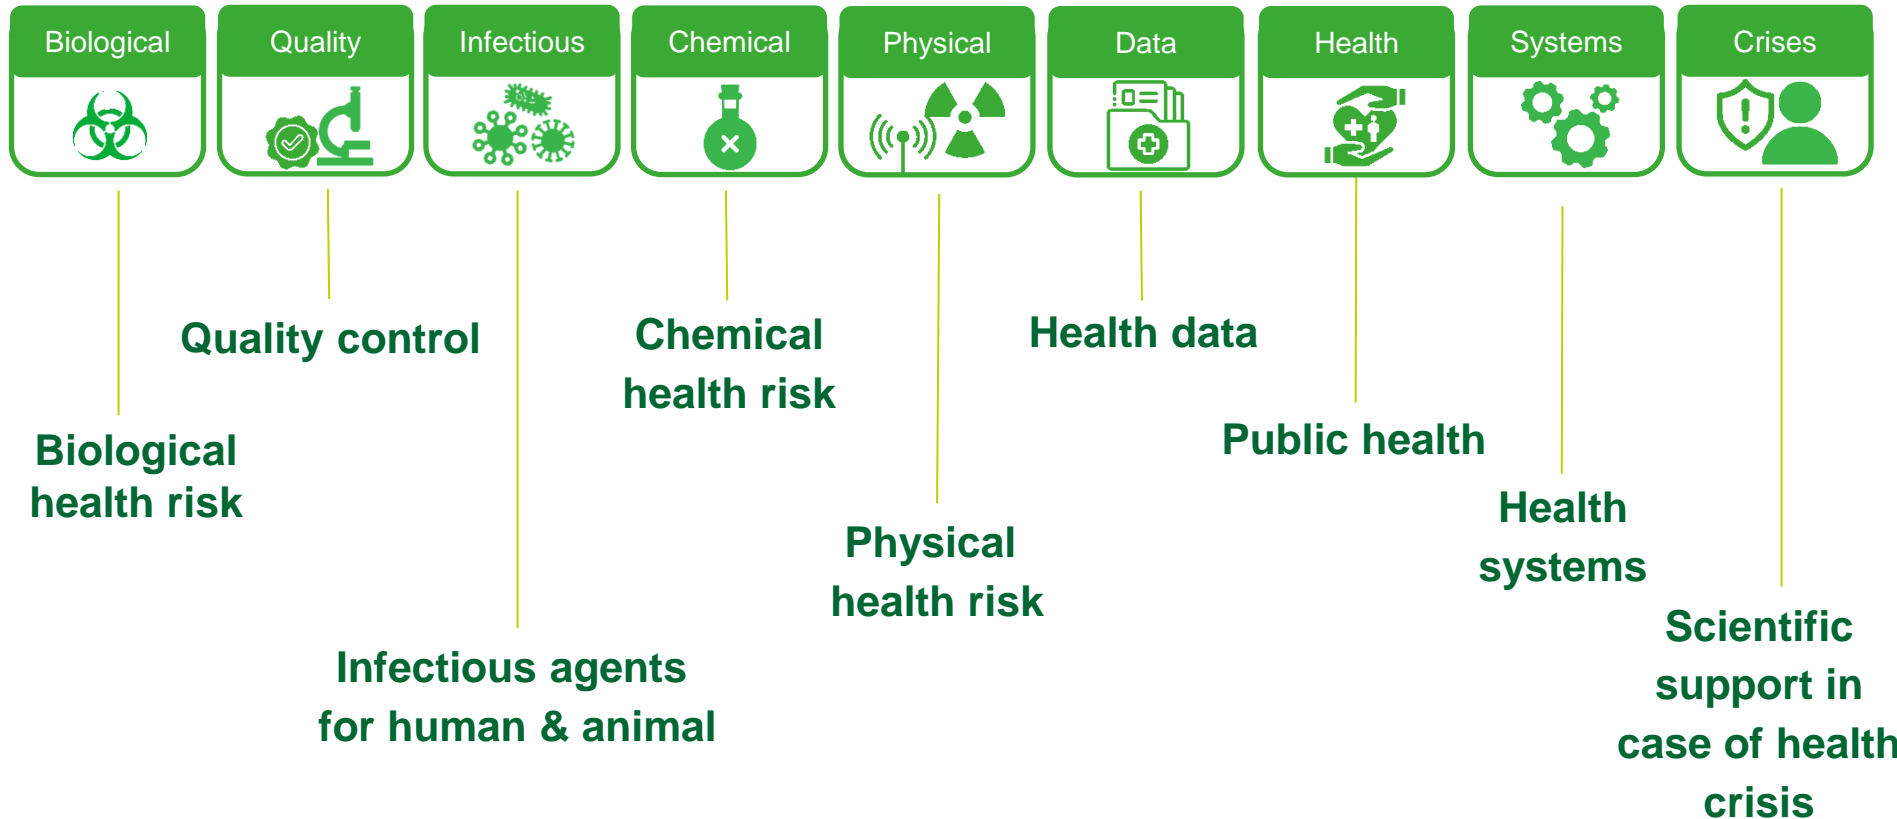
Biological

Quality

Infectious

Chemical

Physical

Data

Health

Systems

Crises

Quality control

Chemical health risk

Health data

Public health

Biological health risk

Health systems

Physical health risk

Scientific support in case of health crisis

Infectious agents for human & animal